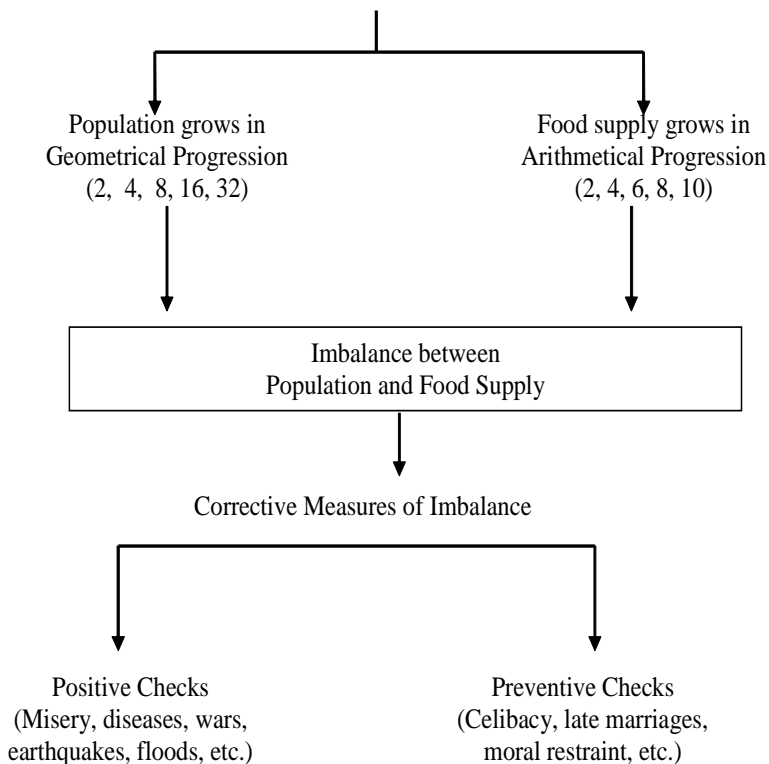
Population grows in Geometrical Progression (2, 4, 8, 16, 32)

Food supply grows in Arithmetical Progression (2, 4, 6, 8, 10)

Imbalance between Population and Food Supply

Corrective Measures of Imbalance

Positive Checks (Misery, diseases, wars, earthquakes, floods, etc.)

Preventive Checks (Celibacy, late marriages, moral restraint, etc.)